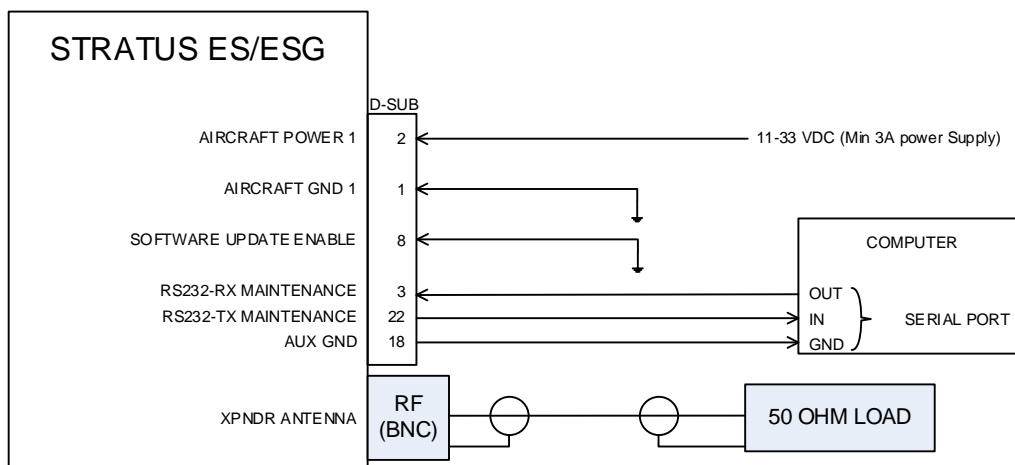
STRATUS ES/ESG

D-SUB

AIRCRAFT POWER 1 2

11-33 VDC (Min 3A power Supply)

AIRCRAFT GND 1 1

SOFTWARE UPDATE ENABLE 8

COMPUTER

RS232-RX MAINTENANCE 3

RS232-TX MAINTENANCE 22

AUX GND 18

OUT

IN

GND

SERIAL PORT

XPNDR ANTENNA

RF (BNC)

50 OHM LOAD